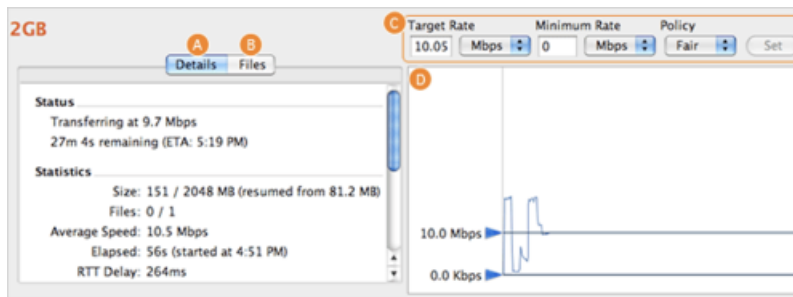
2GB

A B
Details Files

Status
Transferring at 9.7 Mbps
27m 4s remaining (ETA: 5:19 PM)

Statistics
Size: 151 / 2048 MB (resumed from 81.2 MB)
Files: 0 / 1
Average Speed: 10.5 Mbps
Elapsed: 56s (started at 4:51 PM)
RTT Delay: 264ms

C
Target Rate
10.05 Mbps
Minimum Rate
0 Mbps
Policy
Fair
Set

D
10.0 Mbps
0.0 Kbps